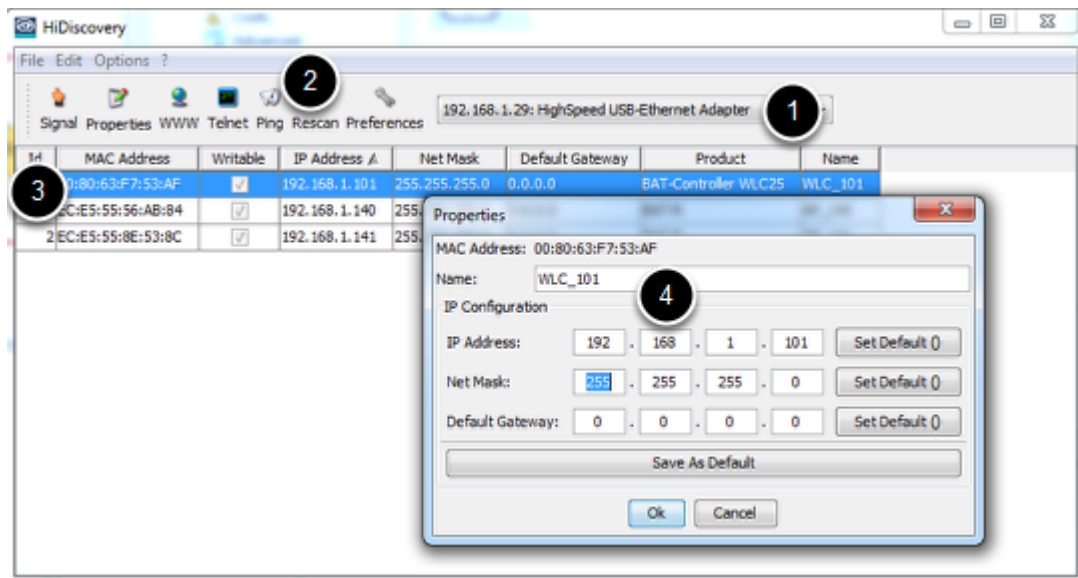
HiDiscovery

File Edit Options ?

Signal Properties WWW Telnet Ping Rescan Preferences

2

192.168.1.29: HighSpeed USB-Ethernet Adapter

1

| Id | MAC Address | Writable | IP Address | Net Mask | Default Gateway | Product | Name |
|---|---|---|---|---|---|---|---|
| 3 | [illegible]0:80:63:F7:53:AF | ✓ | 192.168.1.101 | 255.255.255.0 | 0.0.0.0 | BAT-Controller WLC25 | WLC_101 |
| | EC:E5:55:56:AB:84 | ✓ | 192.168.1.140 | 255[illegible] | | | |
| 2 | EC:E5:55:8E:53:8C | ✓ | 192.168.1.141 | 255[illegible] | | | |

Properties

MAC Address: 00:80:63:F7:53:AF

Name: WLC_101

4

IP Configuration

IP Address: 192 . 168 . 1 . 101 Set Default ()

Net Mask: 255 . 255 . 255 . 0 Set Default ()

Default Gateway: 0 . 0 . 0 . 0 Set Default ()

Save As Default

Ok Cancel